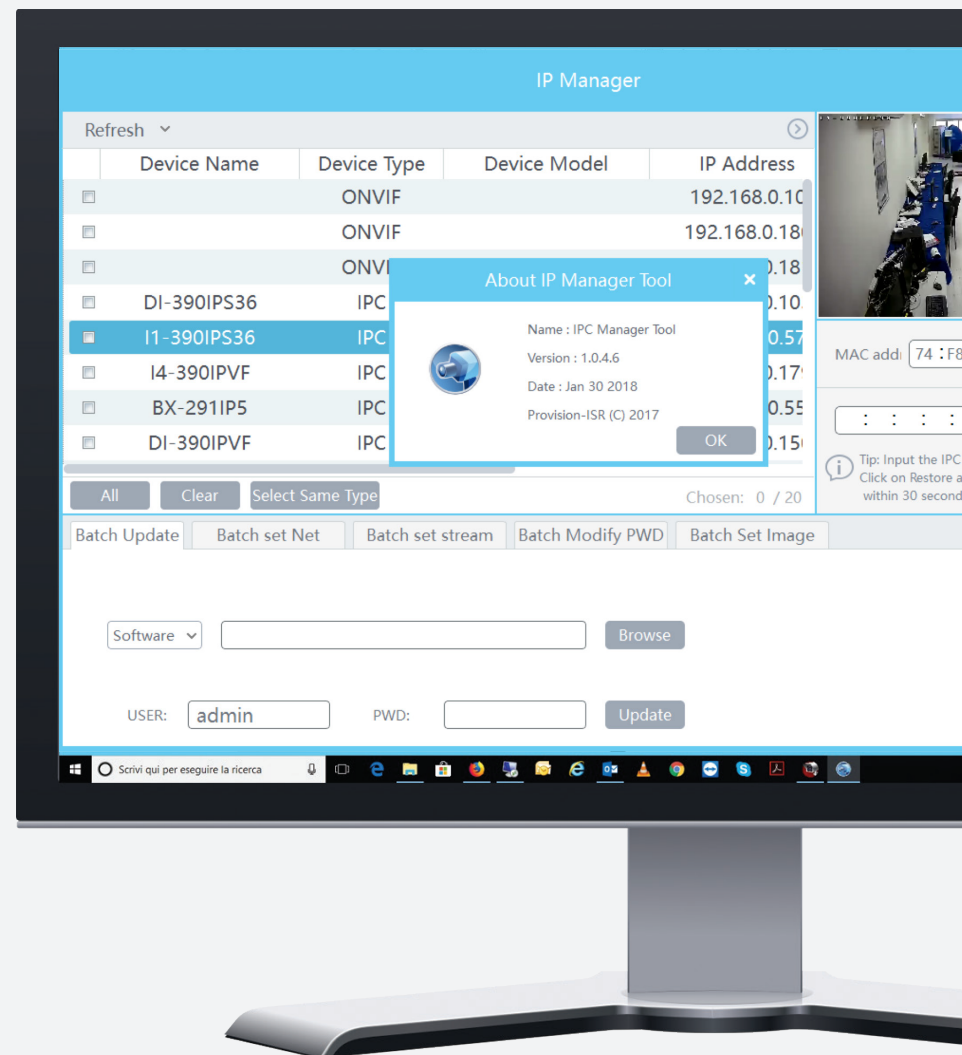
IP Manager

Refresh

| | Device Name | Device Type | Device Model | IP Address |
|---|---|---|---|---|
| | | ONVIF | | 192.168.0.10 |
| | | ONVIF | | 192.168.0.18 |
| | | ONVI | | 0.18 |
| | DI-390IPS36 | IPC | | 0.10 |
| | I1-390IPS36 | IPC | | 0.57 |
| | I4-390IPVF | IPC | | 0.17 |
| | BX-291IP5 | IPC | | 0.55 |
| | DI-390IPVF | IPC | | 0.15 |

About IP Manager Tool

Name : IPC Manager Tool
Version : 1.0.4.6
Date : Jan 30 2018
Provision-ISR (C) 2017

OK

MAC addi 74 : F8

: : : :

Tip: Input the IPC
Click on Restore a
within 30 second

All Clear Select Same Type Chosen: 0 / 20

Batch Update Batch set Net Batch set stream Batch Modify PWD Batch Set Image

Software Browse

USER: admin PWD: Update

Scrivi qui per eseguire la ricerca